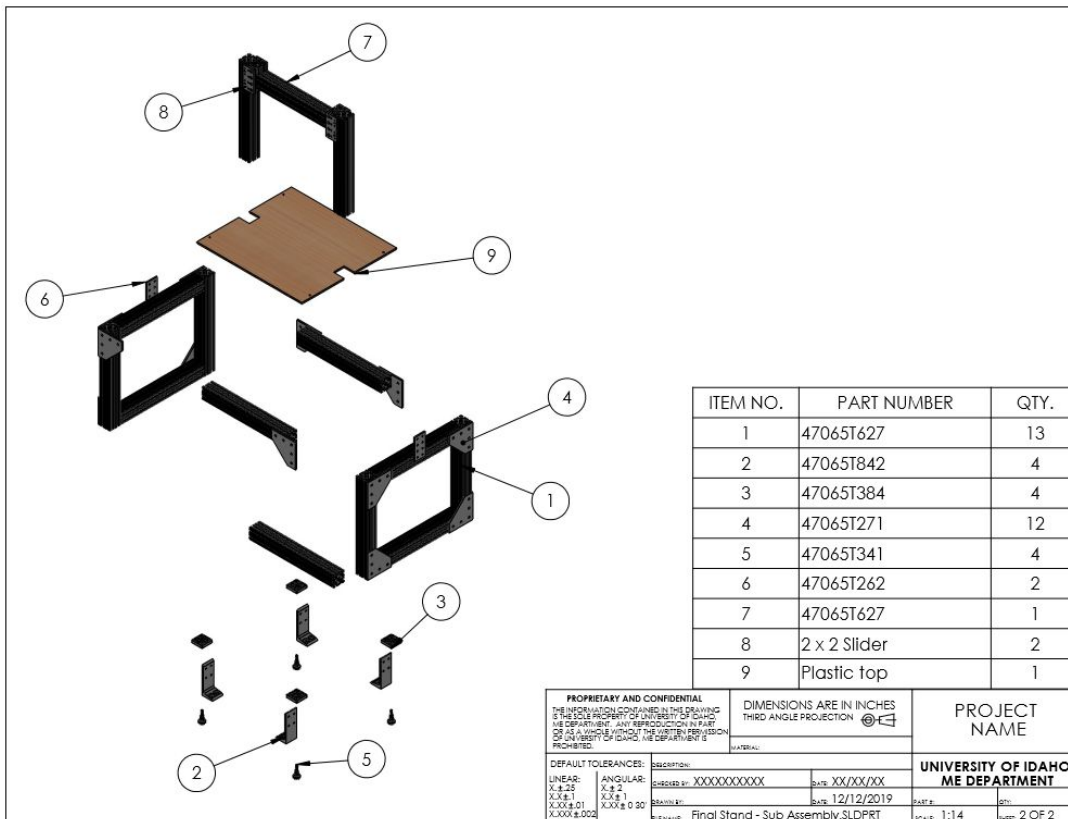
7

8

9

6

4

1

3

2

5

| ITEM NO. | PART NUMBER | QTY. |
|---|---|---|
| 1 | 47065T627 | 13 |
| 2 | 47065T842 | 4 |
| 3 | 47065T384 | 4 |
| 4 | 47065T271 | 12 |
| 5 | 47065T341 | 4 |
| 6 | 47065T262 | 2 |
| 7 | 47065T627 | 1 |
| 8 | 2 x 2 Slider | 2 |
| 9 | Plastic top | 1 |

PROPRIETARY AND CONFIDENTIAL
THE INFORMATION CONTAINED IN THIS DRAWING IS THE SOLE PROPERTY OF UNIVERSITY OF IDAHO, ME DEPARTMENT. ANY REPRODUCTION IN PART OR AS A WHOLE WITHOUT THE WRITTEN PERMISSION OF UNIVERSITY OF IDAHO, ME DEPARTMENT IS PROHIBITED.

DIMENSIONS ARE IN INCHES
THIRD ANGLE PROJECTION

MATERIAL:

PROJECT NAME

DEFAULT TOLERANCES:
LINEAR:
X.±.25
X.X±.1
X.XX±.01
X.XXX±.002
ANGULAR:
X.± 2
X.X± 1
X.XX± 0 30'

DESCRIPTION:

CHECKED BY: XXXXXXXXXX
DATE: XX/XX/XX

DRAWN BY:
DATE: 12/12/2019

FILENAME: Final Stand - Sub Assembly.SLDPRT

UNIVERSITY OF IDAHO
ME DEPARTMENT

PART #:
SCALE: 1:14
QTY:
SHEET 2 OF 2